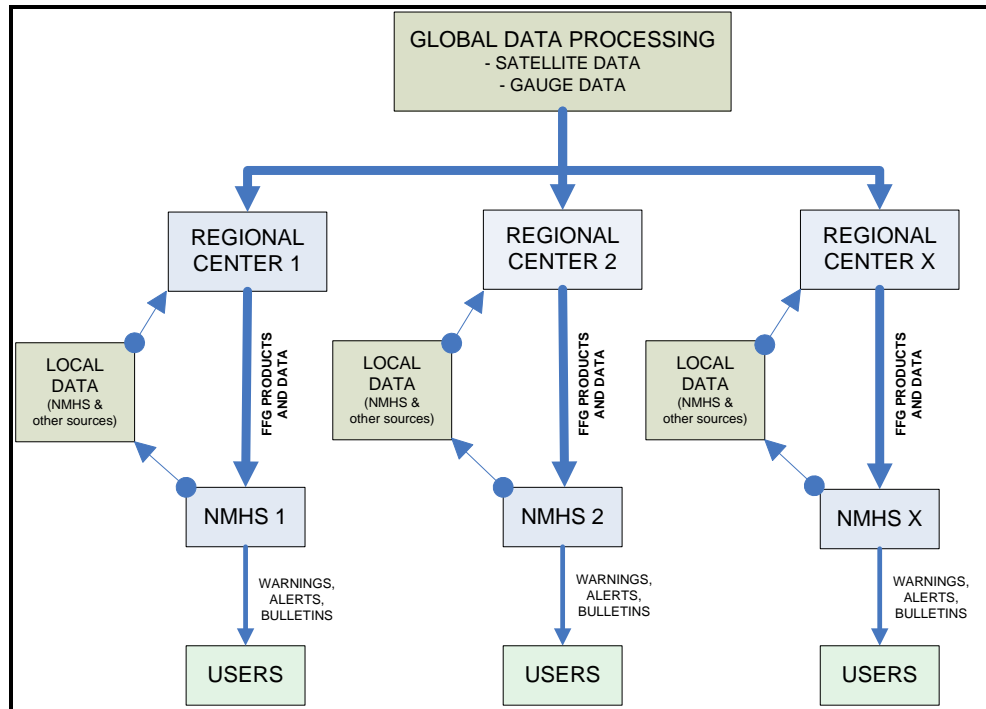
GLOBAL DATA PROCESSING
- SATELLITE DATA
- GAUGE DATA

REGIONAL CENTER 1

LOCAL DATA (NMHS & other sources)

FFG PRODUCTS AND DATA

NMHS 1

WARNINGS, ALERTS, BULLETINS

USERS

REGIONAL CENTER 2

LOCAL DATA (NMHS & other sources)

FFG PRODUCTS AND DATA

NMHS 2

WARNINGS, ALERTS, BULLETINS

USERS

REGIONAL CENTER X

LOCAL DATA (NMHS & other sources)

FFG PRODUCTS AND DATA

NMHS X

WARNINGS, ALERTS, BULLETINS

USERS